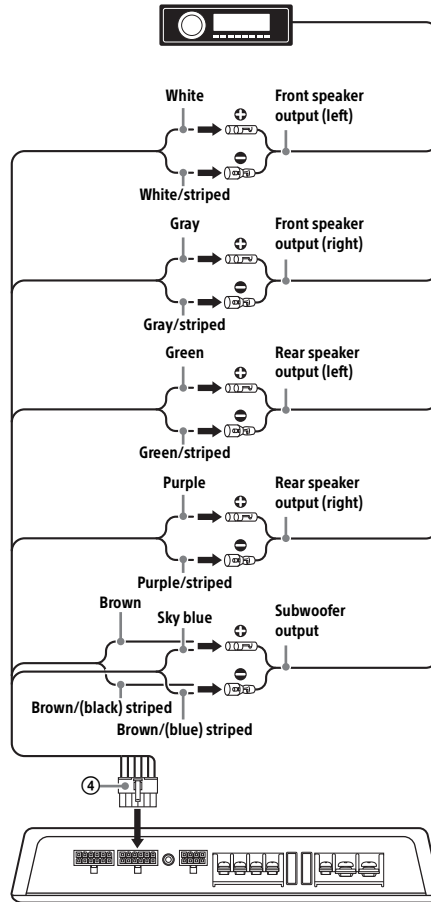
White
Front speaker output (left)
White/striped

Gray
Front speaker output (right)
Gray/striped

Green
Rear speaker output (left)
Green/striped

Purple
Rear speaker output (right)
Purple/striped

Brown
Sky blue
Subwoofer output
Brown/(black) striped
Brown/(blue) striped

4